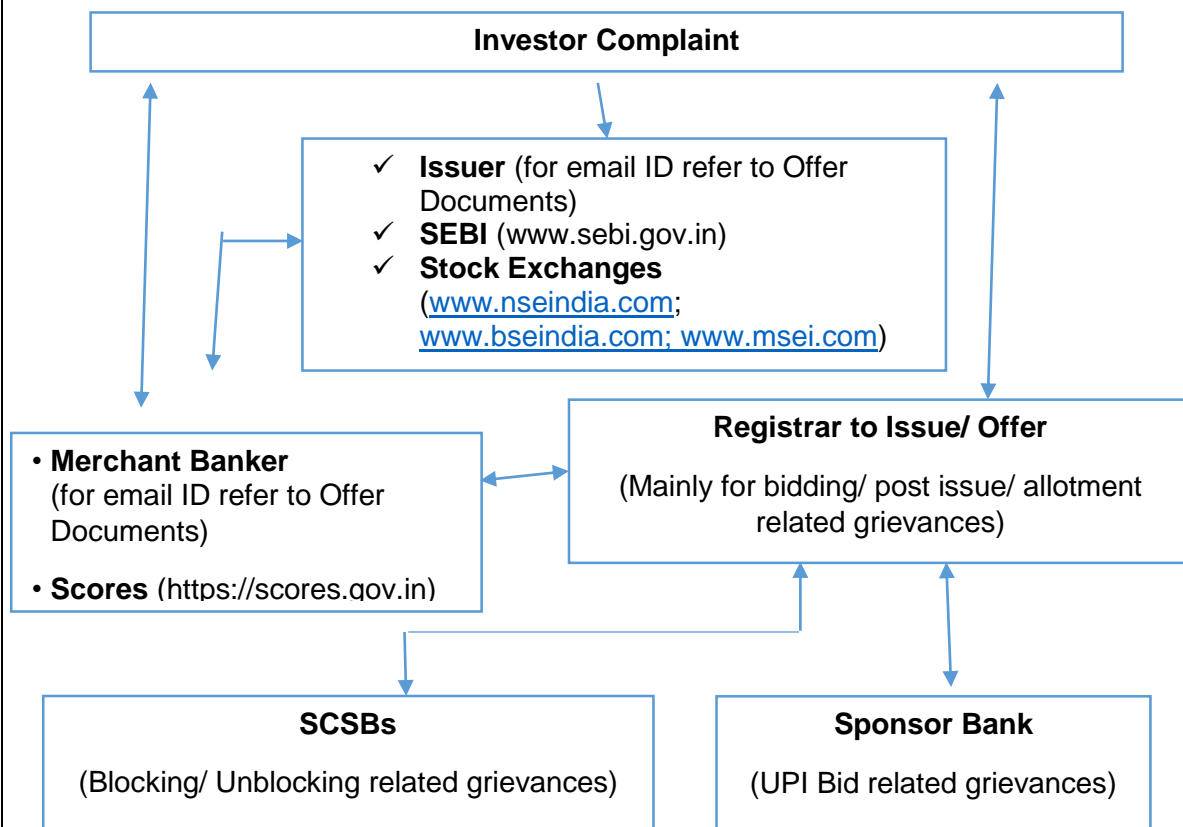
Investor Complaint

- **Issuer** (for email ID refer to Offer Documents)
- **SEBI** (www.sebi.gov.in)
- **Stock Exchanges** (www.nseindia.com; www.bseindia.com; www.msei.com)

**Registrar to Issue/ Offer**

(Mainly for bidding/ post issue/ allotment related grievances)

• **Merchant Banker** (for email ID refer to Offer Documents)

• **Scores** (https://scores.gov.in)

**SCSBs**

(Blocking/ Unblocking related grievances)

**Sponsor Bank**

(UPI Bid related grievances)